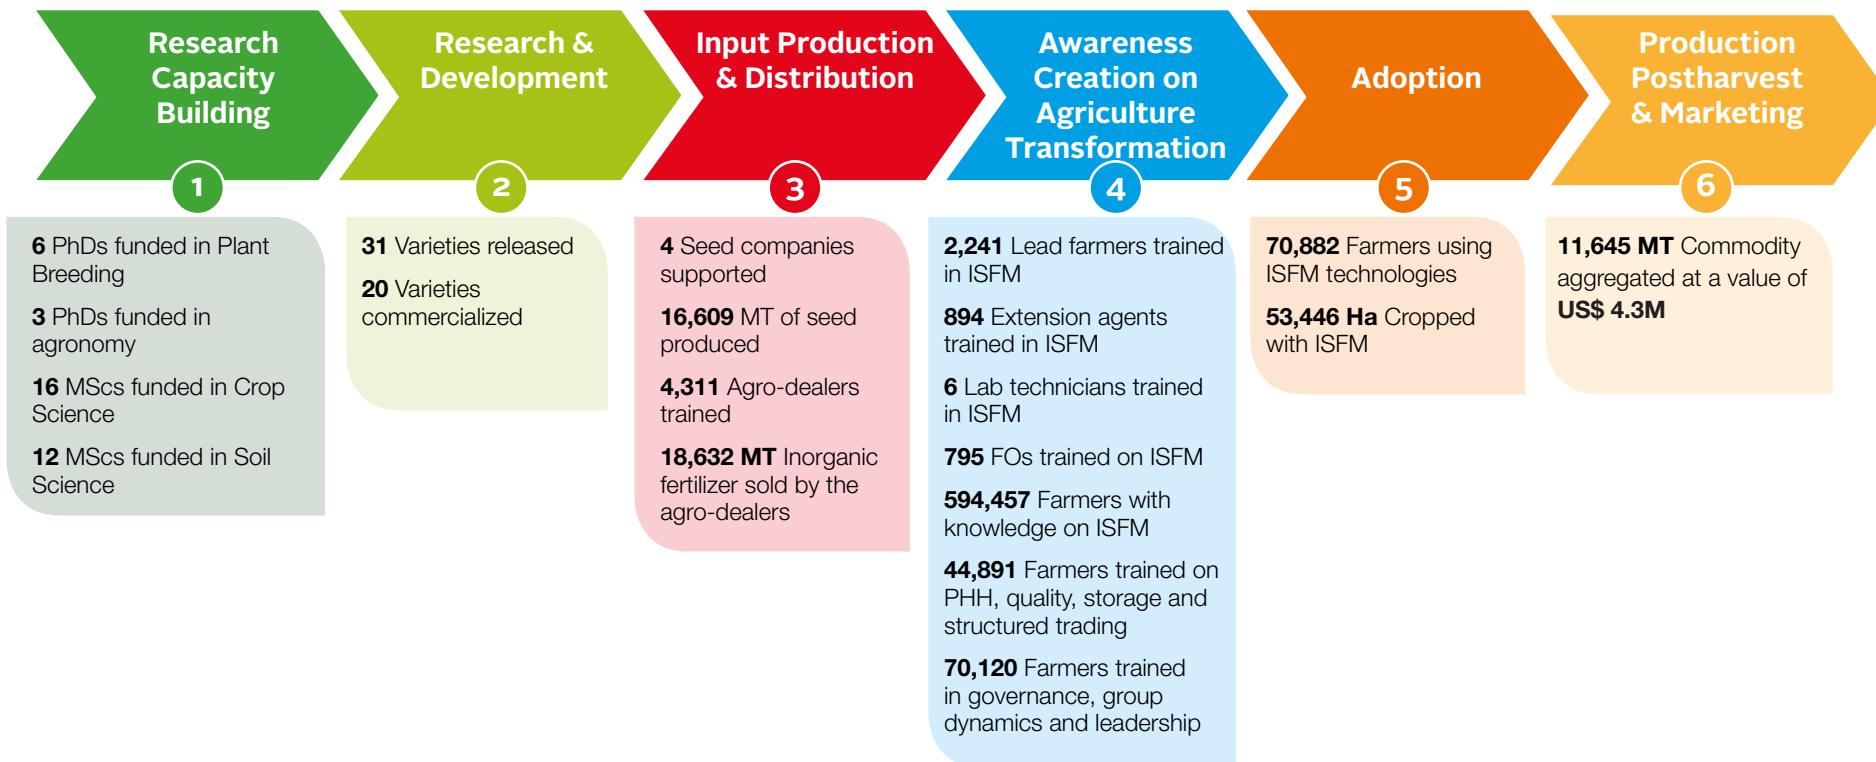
Research Capacity Building

1

6 PhDs funded in Plant Breeding

3 PhDs funded in agronomy

16 MScs funded in Crop Science

12 MScs funded in Soil Science

Research & Development

2

31 Varieties released

20 Varieties commercialized

Input Production & Distribution

3

4 Seed companies supported

16,609 MT of seed produced

4,311 Agro-dealers trained

18,632 MT Inorganic fertilizer sold by the agro-dealers

Awareness Creation on Agriculture Transformation

4

2,241 Lead farmers trained in ISFM

894 Extension agents trained in ISFM

6 Lab technicians trained in ISFM

795 FOs trained on ISFM

594,457 Farmers with knowledge on ISFM

44,891 Farmers trained on PHH, quality, storage and structured trading

70,120 Farmers trained in governance, group dynamics and leadership

Adoption

5

70,882 Farmers using ISFM technologies

53,446 Ha Cropped with ISFM

Production Postharvest & Marketing

6

11,645 MT Commodity aggregated at a value of US$ 4.3M